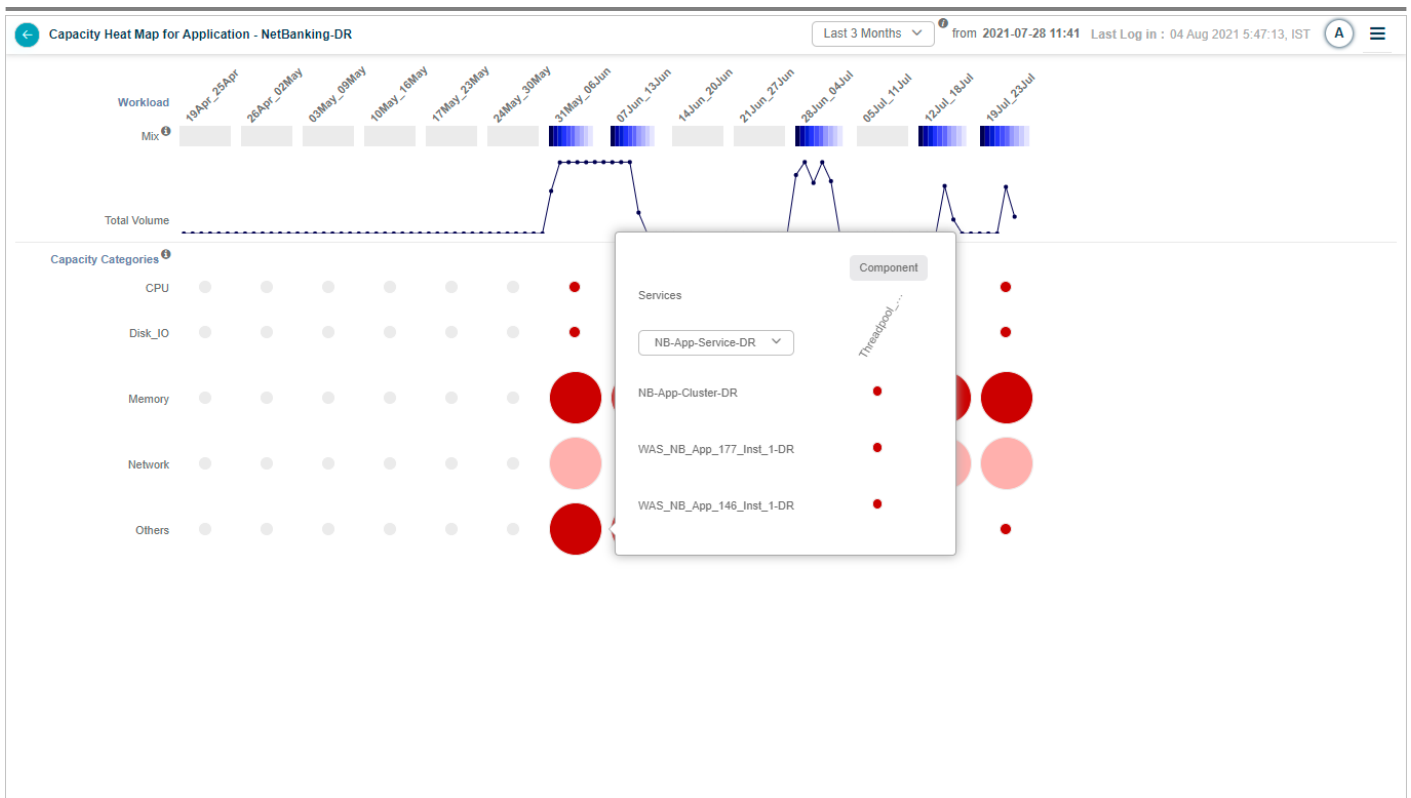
Capacity Heat Map for Application - NetBanking-DR

Last 3 Months

from 2021-07-28 11:41 Last Log in : 04 Aug 2021 5:47:13, IST

A

Workload

Mix

19Apr_25Apr
26Apr_02May
03May_09May
10May_16May
17May_23May
24May_30May
31May_06Jun
07Jun_13Jun
14Jun_20Jun
21Jun_27Jun
28Jun_04Jul
05Jul_11Jul
12Jul_18Jul
19Jul_23Jul

Total Volume

Capacity Categories

CPU

Disk_IO

Memory

Network

Others

Component

Services

Threadpool_...

NB-App-Service-DR

NB-App-Cluster-DR

WAS_NB_App_177_Inst_1-DR

WAS_NB_App_146_Inst_1-DR